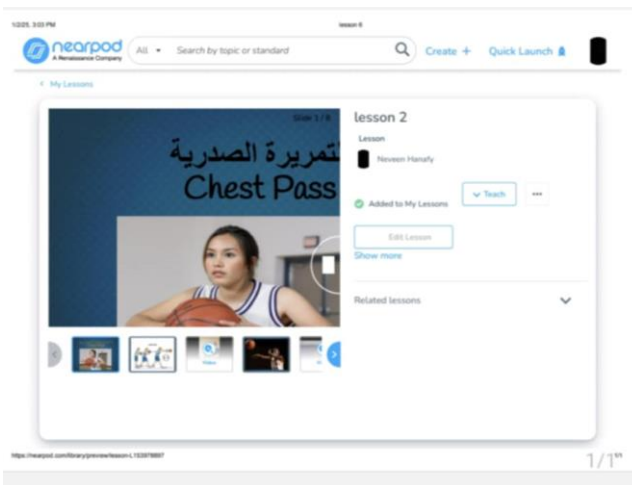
1/2/25, 3:03 PM

lesson 6

nearpod
A Renaissance Company

All ▾ Search by topic or standard

Create + Quick Launch

< My Lessons

Slide 1 / 6

التمريرة الصدرية
Chest Pass

lesson 2

Lesson

Neveen Hanafy

Added to My Lessons

Teach

···

Edit Lesson

Show more

Related lessons

https://nearpod.com/library/preview/lesson-L153978897

1/1